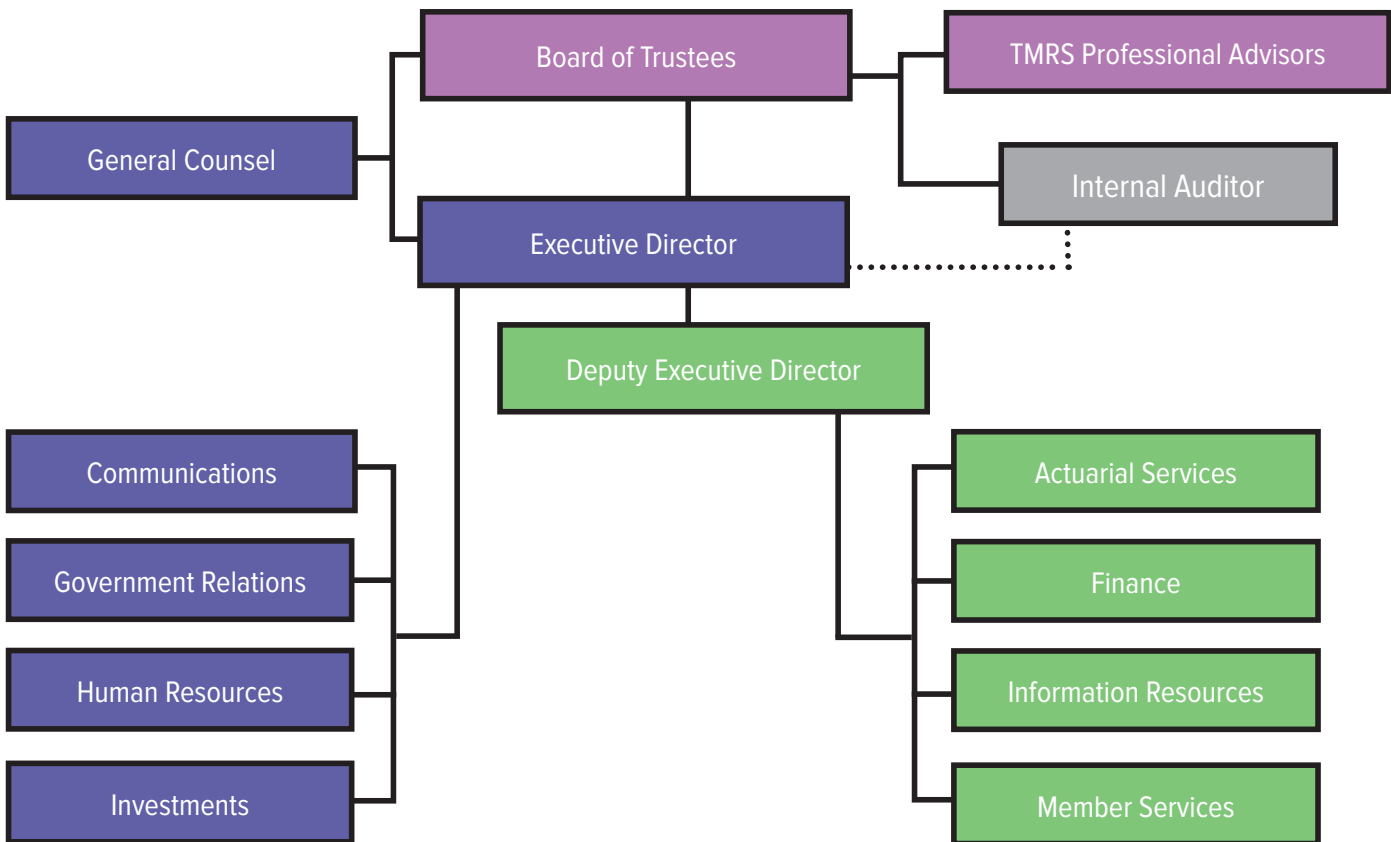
Board of Trustees

TMRS Professional Advisors

General Counsel

Internal Auditor

Executive Director

Deputy Executive Director

Communications

Government Relations

Human Resources

Investments

Actuarial Services

Finance

Information Resources

Member Services